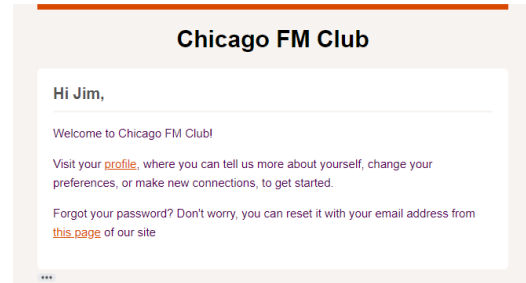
Chicago FM Club

Hi Jim,

Welcome to Chicago FM Club!

Visit your profile, where you can tell us more about yourself, change your preferences, or make new connections, to get started.

Forgot your password? Don't worry, you can reset it with your email address from this page of our site